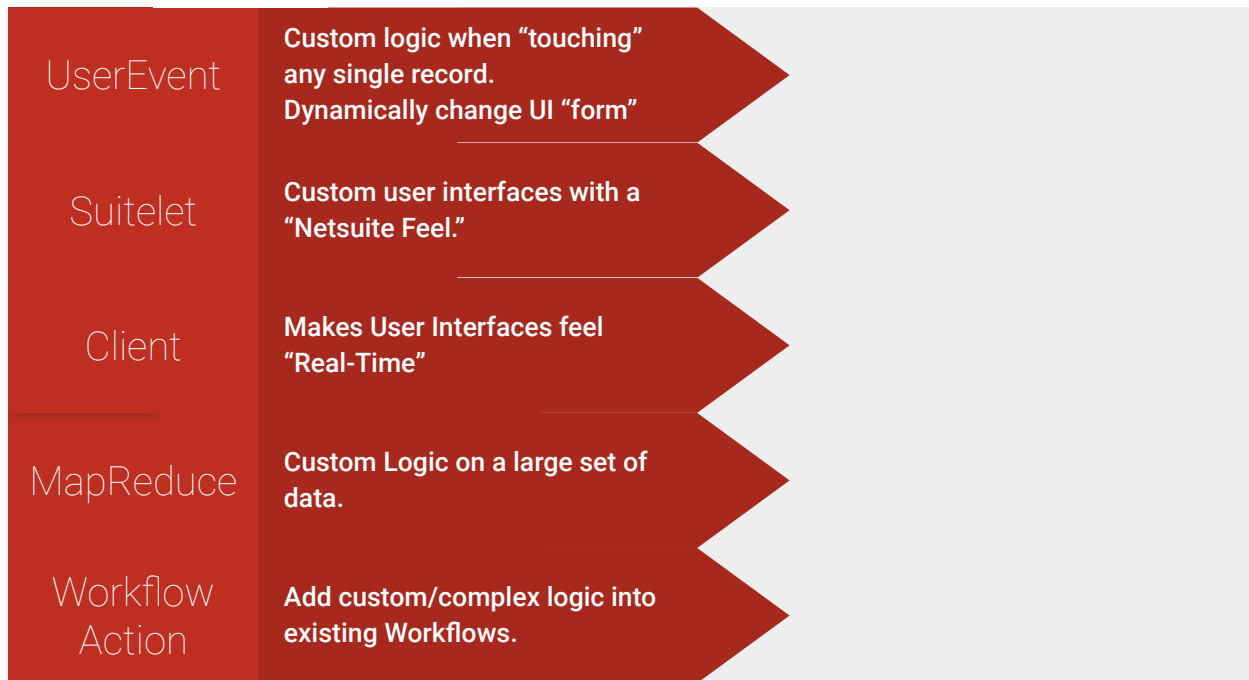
UserEvent

Custom logic when “touching” any single record.
Dynamically change UI “form”

Suitelet

Custom user interfaces with a “Netsuite Feel.”

Client

Makes User Interfaces feel “Real-Time”

MapReduce

Custom Logic on a large set of data.

Workflow Action

Add custom/complex logic into existing Workflows.